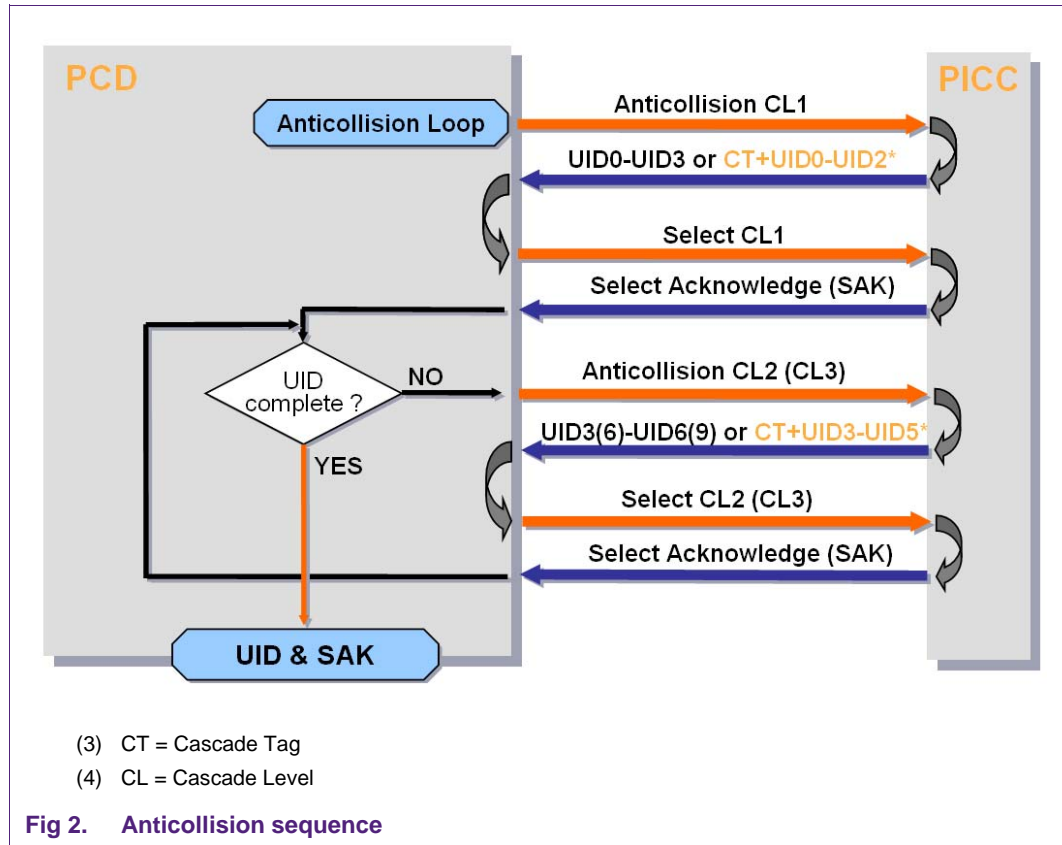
PCD

PICC

Anticollision Loop

Anticollision CL1

UID0-UID3 or CT+UID0-UID2*

Select CL1

Select Acknowledge (SAK)

UID complete ?

NO

Anticollision CL2 (CL3)

UID3(6)-UID6(9) or CT+UID3-UID5*

YES

Select CL2 (CL3)

Select Acknowledge (SAK)

UID & SAK

(3) CT = Cascade Tag

(4) CL = Cascade Level

Fig 2. Anticollision sequence